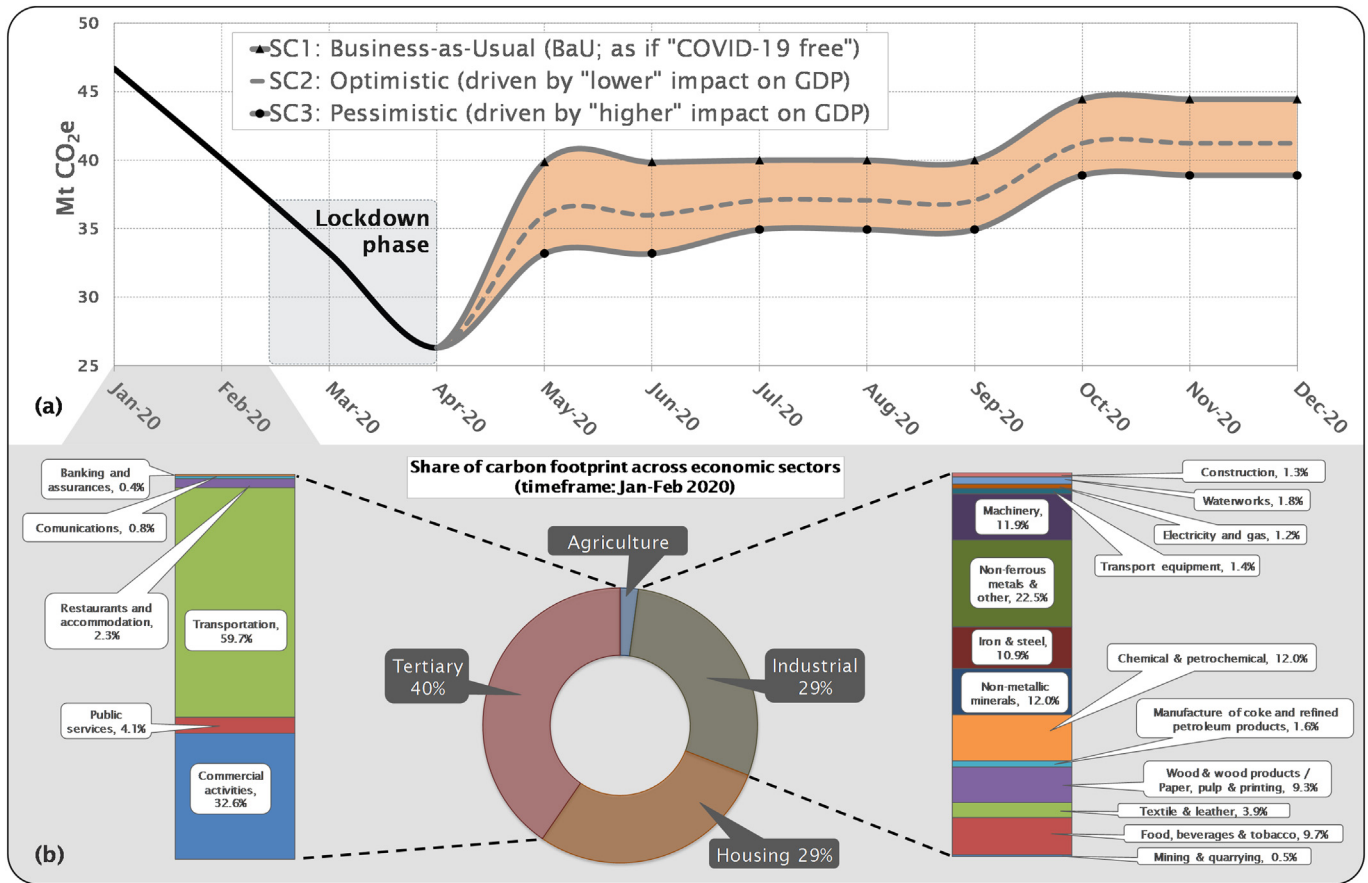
SC1: Business-as-Usual (BaU; as if "COVID-19 free")
SC2: Optimistic (driven by "lower" impact on GDP)
SC3: Pessimistic (driven by "higher" impact on GDP)

Mt $CO_2e$

50
45
40
35
30
25

Lockdown phase

(a)

Jan-20
Feb-20
Mar-20
Apr-20
May-20
Jun-20
Jul-20
Aug-20
Sep-20
Oct-20
Nov-20
Dec-20

Share of carbon footprint across economic sectors (timeframe: Jan-Feb 2020)

Banking and assurances, 0.4%
Comunications, 0.8%
Restaurants and accommodation, 2.3%
Transportation, 59.7%
Public services, 4.1%
Commercial activities, 32.6%

Agriculture
Tertiary 40%
Industrial 29%
Housing 29%

Construction, 1.3%
Waterworks, 1.8%
Machinery, 11.9%
Electricity and gas, 1.2%
Transport equipment, 1.4%
Non-ferrous metals & other, 22.5%
Iron & steel, 10.9%
Chemical & petrochemical, 12.0%
Non-metallic minerals, 12.0%
Manufacture of coke and refined petroleum products, 1.6%
Wood & wood products / Paper, pulp & printing, 9.3%
Textile & leather, 3.9%
Food, beverages & tobacco, 9.7%
Mining & quarrying, 0.5%

(b)